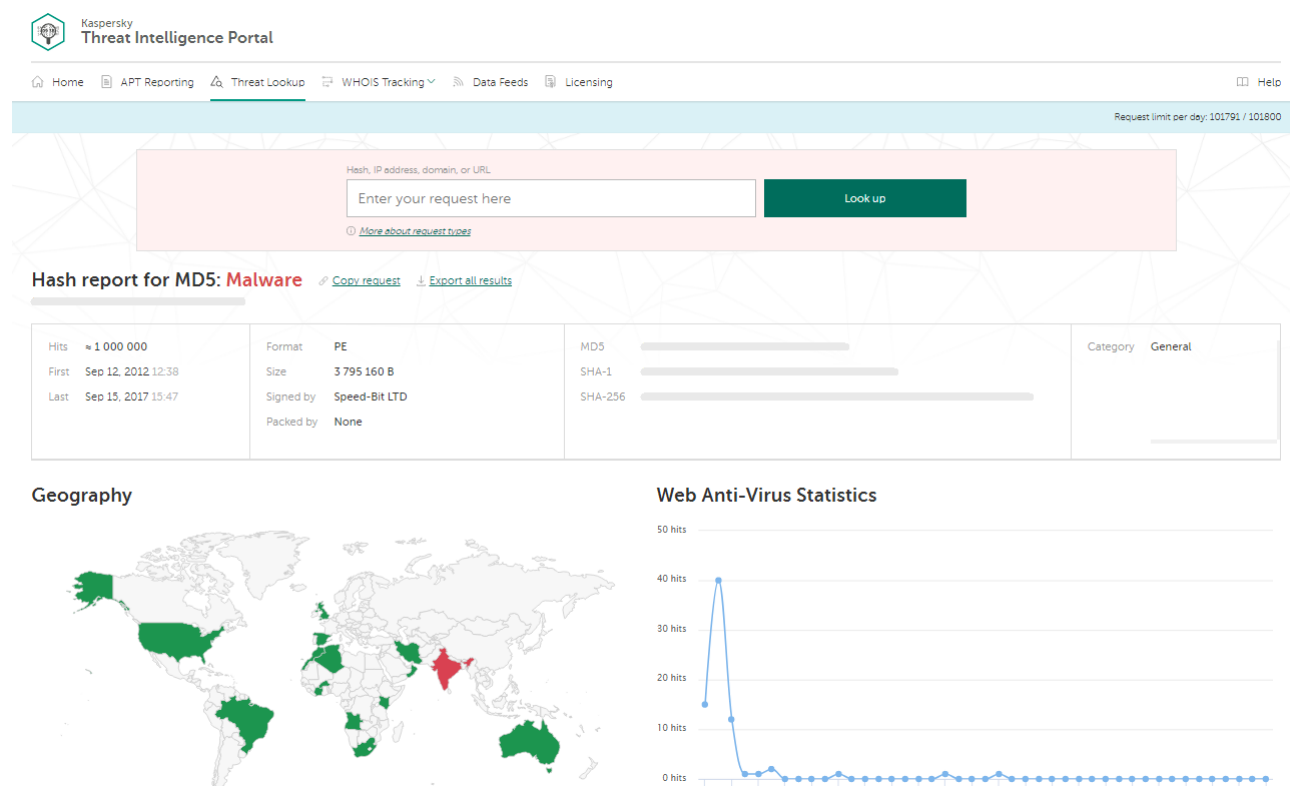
Kaspersky
Threat Intelligence Portal

Home APT Reporting Threat Lookup WHOIS Tracking Data Feeds Licensing Help

Request limit per day: 101791 / 101800

Hash, IP address, domain, or URL
Enter your request here
Look up
More about request types

Hash report for MD5: Malware Copy request Export all results

| Hits | ≈ 1 000 000 | Format | PE | MD5 | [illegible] | Category | General |
|---|---|---|---|---|---|---|---|
| First | Sep 12, 2012 12:38 | Size | 3 795 160 B | SHA-1 | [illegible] | | |
| Last | Sep 15, 2017 15:47 | Signed by | Speed-Bit LTD | SHA-256 | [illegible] | | |
| | | Packed by | None | | | | |

Geography

Web Anti-Virus Statistics

50 hits
40 hits
30 hits
20 hits
10 hits
0 hits